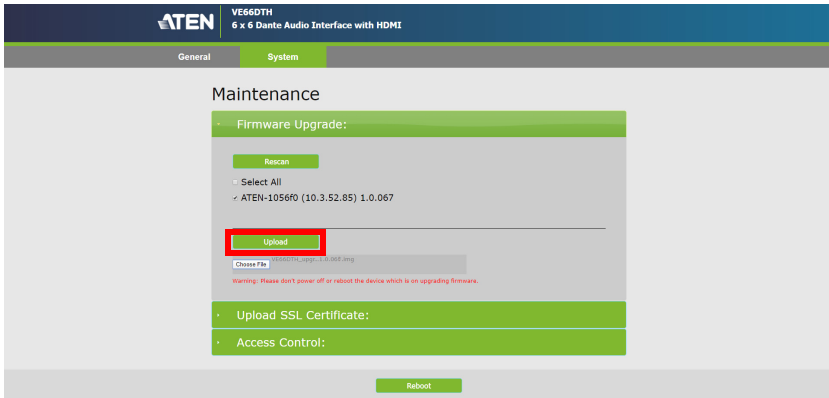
ATEN

VE66DTH
6 x 6 Dante Audio Interface with HDMI

General

System

Maintenance

Firmware Upgrade:

Rescan

Select All

ATEN-1056f0 (10.3.52.85) 1.0.067

Upload

Choose File VE66DTH_upgr_1.0.068.img

Warning: Please don't power off or reboot the device which is on upgrading firmware.

Upload SSL Certificate:

Access Control:

Reboot